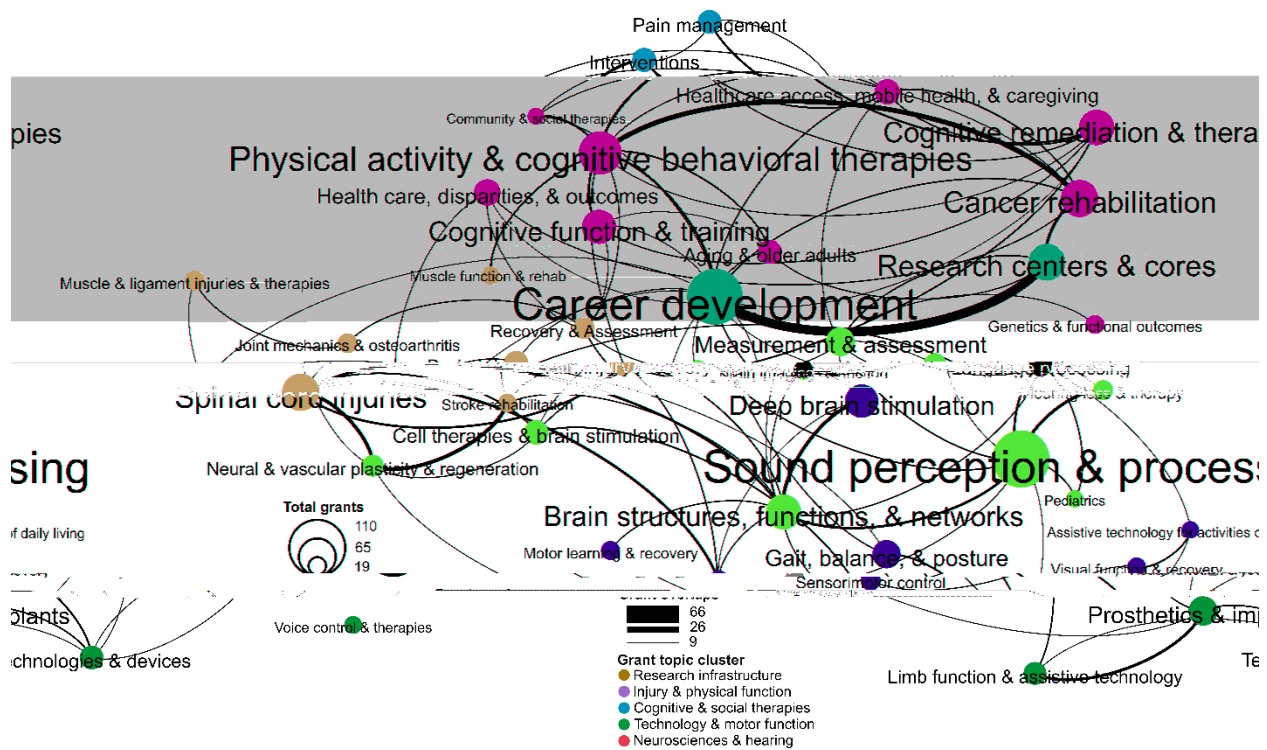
Pain management
Interventions
Healthcare access, mobile health, & caregiving
pies
Community & social therapies
Cognitive remediation & thera
Physical activity & cognitive behavioral therapies
Health care, disparities, & outcomes
Cancer rehabilitation
Cognitive function & training
Aging & older adults
Research centers & cores
Muscle & ligament injuries & therapies
Muscle function & rehab
Career development
Recovery & Assessment
Genetics & functional outcomes
Joint mechanics & osteoarthritis
Measurement & assessment
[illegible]
Spinal cord injuries
Stroke rehabilitation
Deep brain stimulation
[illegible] & therapy
Cell therapies & brain stimulation
sing
Neural & vascular plasticity & regeneration
Sound perception & process
Pediatrics
Total grants
110
65
19
Brain structures, functions, & networks
f daily living
Assistive technology for activities o
Motor learning & recovery
Gait, balance, & posture
Visual function & recovery
Sensorimotor control
66
26
9
plants
Prosthetics & im
Voice control & therapies
chnologies & devices
Grant topic cluster
Research infrastructure
Injury & physical function
Cognitive & social therapies
Technology & motor function
Neurosciences & hearing
Limb function & assistive technology
Te